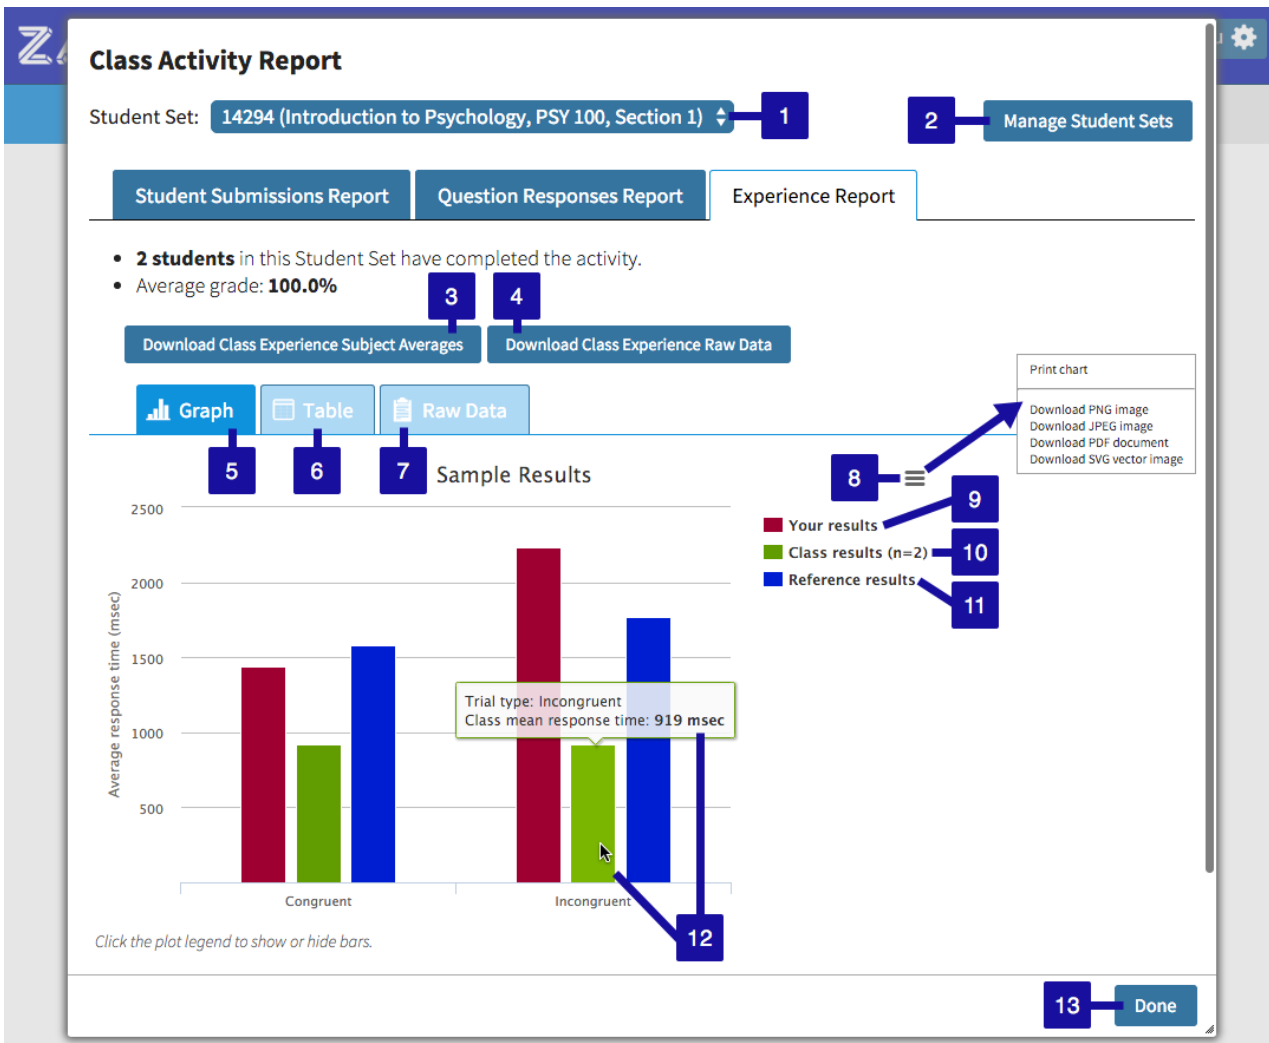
Class Activity Report

Student Set: 14294 (Introduction to Psychology, PSY 100, Section 1)

1

2 Manage Student Sets

Student Submissions Report | Question Responses Report | Experience Report

- **2 students** in this Student Set have completed the activity.
- Average grade: **100.0%**

3 4

Download Class Experience Subject Averages | Download Class Experience Raw Data

Print chart

Download PNG image
Download JPEG image
Download PDF document
Download SVG vector image

Graph | Table | Raw Data

5 6 7 Sample Results

8

9 Your results
10 Class results (n=2)
11 Reference results

2500
2000
1500
1000
500

Average response time (msec)

Trial type: Incongruent
Class mean response time: 919 msec

Congruent Incongruent

12

Click the plot legend to show or hide bars.

13 Done